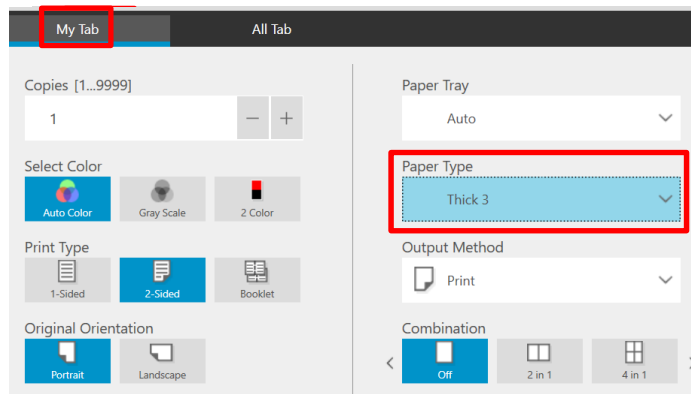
My Tab
All Tab

Copies [1...9999]
1
—
+

Select Color
Auto Color
Gray Scale
2 Color

Print Type
1-Sided
2-Sided
Booklet

Original Orientation
Portrait
Landscape

Paper Tray
Auto

Paper Type
Thick 3

Output Method
Print

Combination
Off
2 in 1
4 in 1